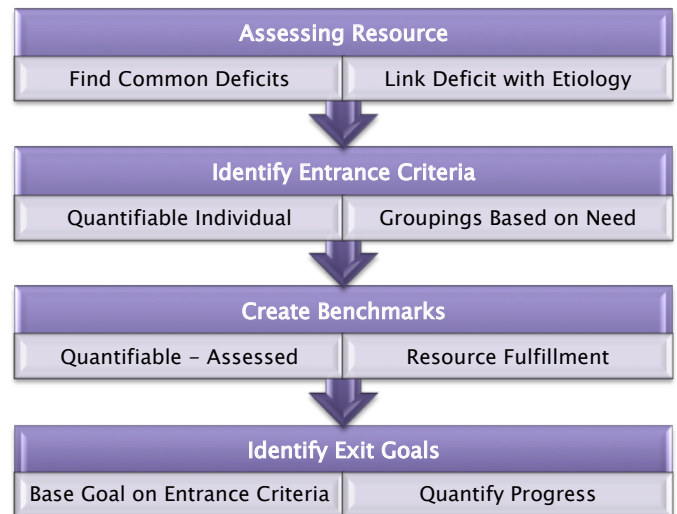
Assessing Resource

Find Common Deficits

Link Deficit with Etiology

Identify Entrance Criteria

Quantifiable Individual

Groupings Based on Need

Create Benchmarks

Quantifiable - Assessed

Resource Fulfillment

Identify Exit Goals

Base Goal on Entrance Criteria

Quantify Progress